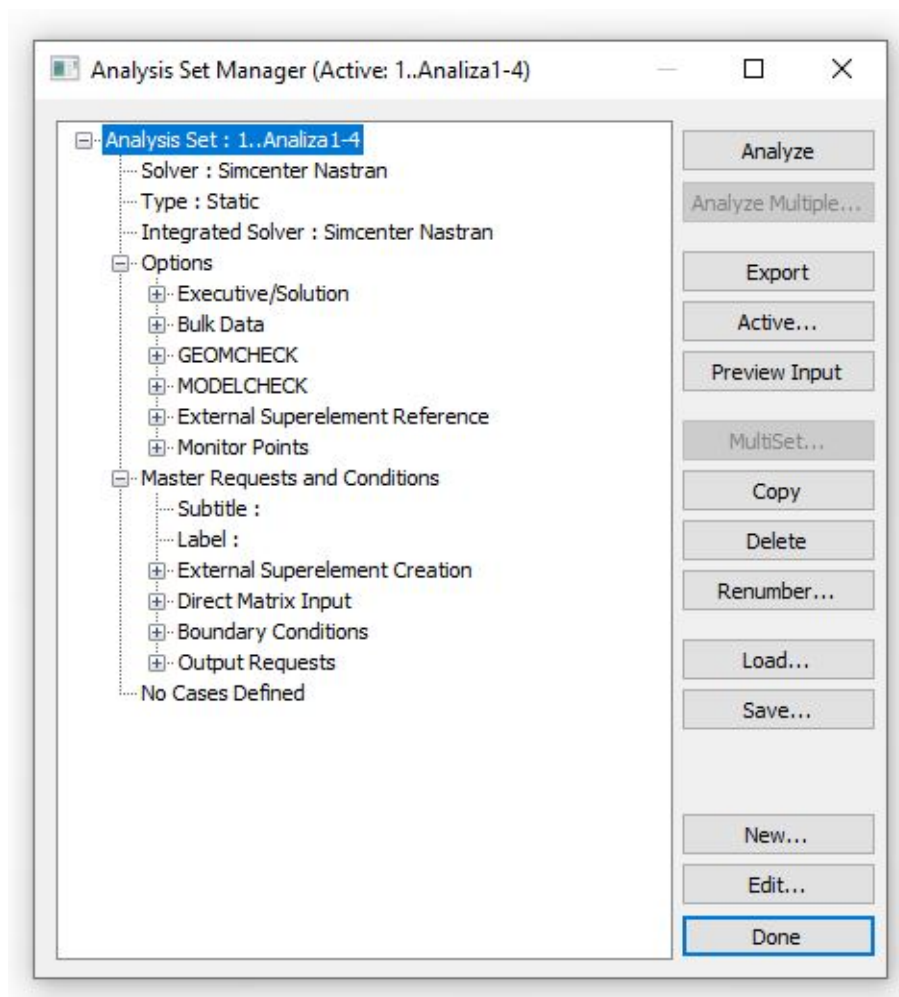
Analysis Set Manager (Active: 1..Analiza1-4)

Analysis Set : 1..Analiza1-4
Solver : Simcenter Nastran
Type : Static
Integrated Solver : Simcenter Nastran
Options
Executive/Solution
Bulk Data
GEOMCHECK
MODELCHECK
External Superelement Reference
Monitor Points
Master Requests and Conditions
Subtitle :
Label :
External Superelement Creation
Direct Matrix Input
Boundary Conditions
Output Requests
No Cases Defined

Analyze
Analyze Multiple...
Export
Active...
Preview Input
MultiSet...
Copy
Delete
Renumber...
Load...
Save...
New...
Edit...
Done